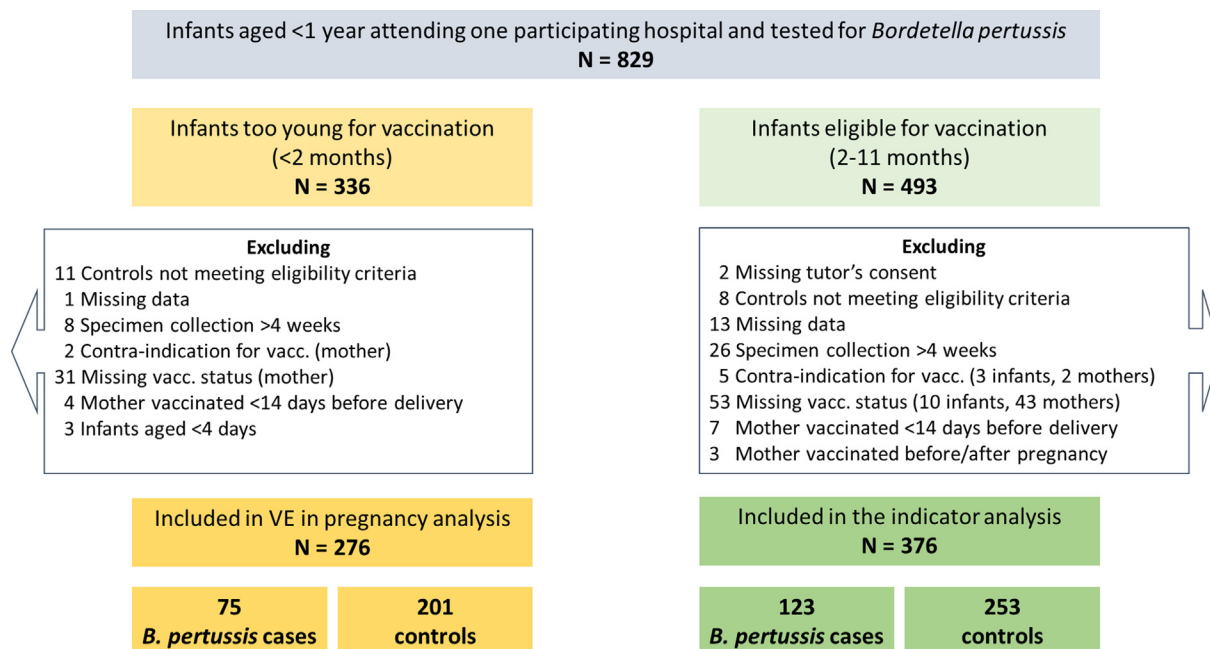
Infants aged <1 year attending one participating hospital and tested for *Bordetella pertussis*
**N = 829**

Infants too young for vaccination
(<2 months)
**N = 336**

Excluding
11 Controls not meeting eligibility criteria
1 Missing data
8 Specimen collection >4 weeks
2 Contra-indication for vacc. (mother)
31 Missing vacc. status (mother)
4 Mother vaccinated <14 days before delivery
3 Infants aged <4 days

Included in VE in pregnancy analysis
**N = 276**

**75**
***B. pertussis* cases**

**201**
**controls**

Infants eligible for vaccination
(2-11 months)
**N = 493**

Excluding
2 Missing tutor's consent
8 Controls not meeting eligibility criteria
13 Missing data
26 Specimen collection >4 weeks
5 Contra-indication for vacc. (3 infants, 2 mothers)
53 Missing vacc. status (10 infants, 43 mothers)
7 Mother vaccinated <14 days before delivery
3 Mother vaccinated before/after pregnancy

Included in the indicator analysis
**N = 376**

**123**
***B. pertussis* cases**

**253**
**controls**